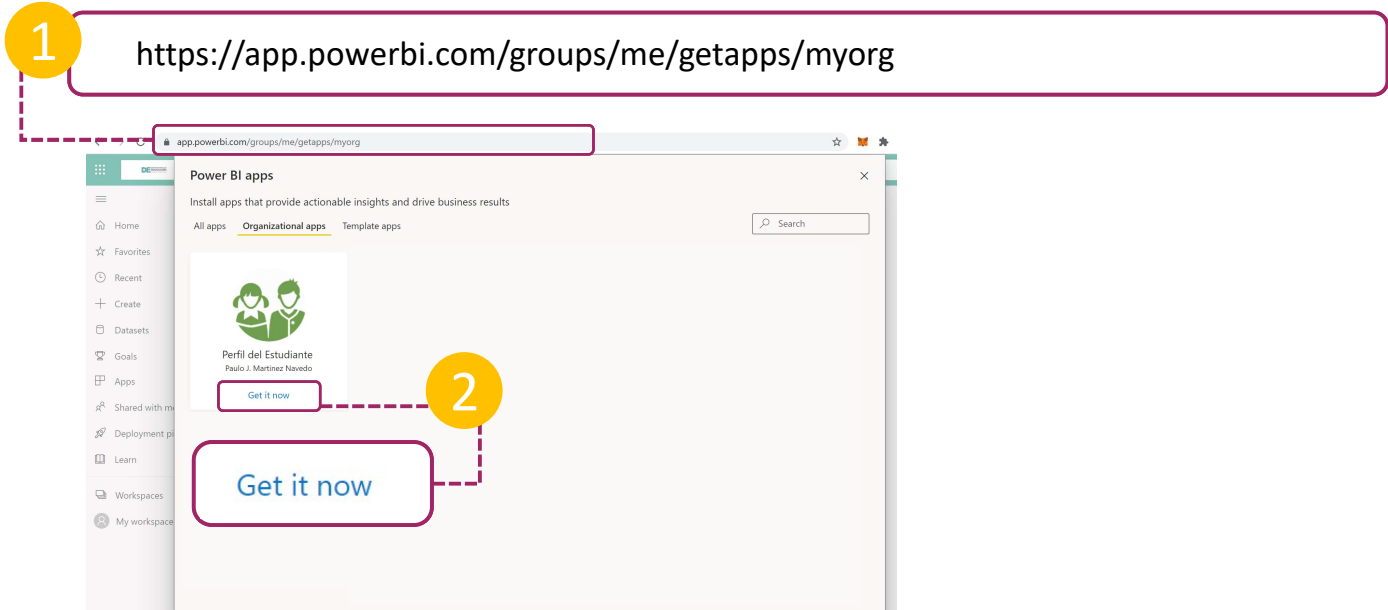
1

https://app.powerbi.com/groups/me/getapps/myorg

app.powerbi.com/groups/me/getapps/myorg

DE

Home
Favorites
Recent
Create
Datasets
Goals
Apps
Shared with me
Deployment pi
Learn
Workspaces
My workspace

Power BI apps

Install apps that provide actionable insights and drive business results

All apps
Organizational apps
Template apps

Search

Perfil del Estudiante
Paulo J. Martinez Navedo

Get it now

2

Get it now